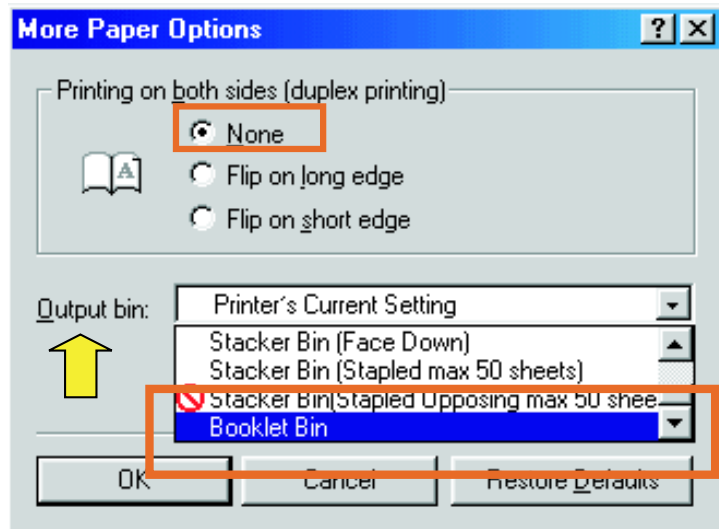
More Paper Options

?

Printing on both sides (duplex printing)

None

Flip on long edge

Flip on short edge

A

Output bin:

Printer's Current Setting

Stacker Bin (Face Down)

Stacker Bin (Stapled max 50 sheets)

Stacker Bin(Stapled Opposing max 50 shee

Booklet Bin

OK

Cancel

Restore Defaults